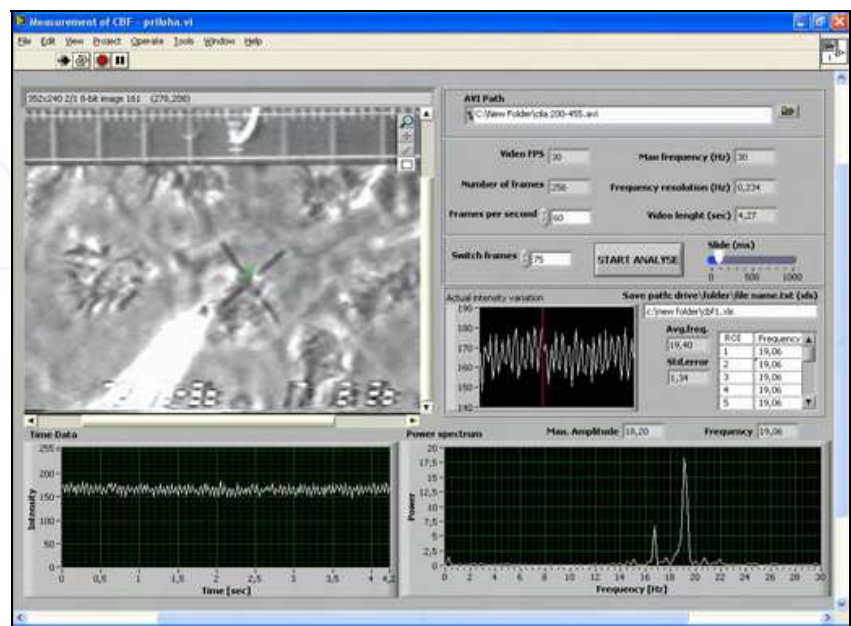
Measurement of CBF - priloha.vi

File Edit View Project Operate Tools Window Help

352x240 2/1 8-bit image 161 (278,208)

AVI Path

C:\New Folder\cilia 200-455.avi

Video FPS 30

Max frequency (Hz) 30

Number of frames 256

Frequency resolution (Hz) 0,234

Frames per second 60

Video lenght (sec) 4,27

Switch frames 75

START ANALYSE

Slide (ms)

0 500 1000

Actual intensity variation

190
180
170
160
150
140

Save path: drive\folder\file name.txt (xls)

c:\new folder\cbf1.xls

Avg.freq.

19,40

Std.error

1,34

| ROI | Frequency |
|---|---|
| 1 | 19,06 |
| 2 | 19,06 |
| 3 | 19,06 |
| 4 | 19,06 |
| 5 | 19,06 |

Time Data

Intensity

250
200
150
100
50
0

0 0,5 1 1,5 2 2,5 3 3,5 4 4,2

Time [sec]

Power spectrum

Max. Amplitude 18,20

Frequency 19,06

Power

20
17,5
15
12,5
10
7,5
5
2,5
0

0 2 4 6 8 10 12 14 16 18 20 22 24 26 28 30

Frequency [Hz]